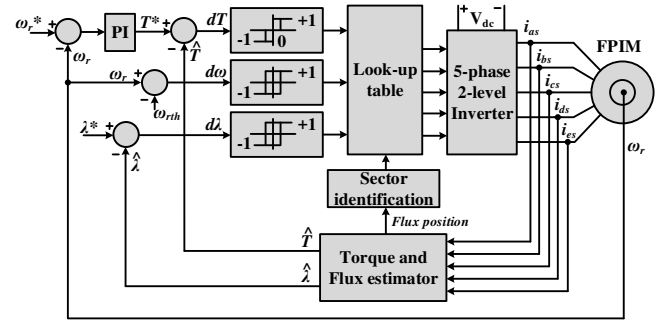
$\omega_r$*
+
−
$\omega_r$
PI
T*
+
−
$\hat{T}$
dT
+1
-1
0
$\omega_r$
+
−
$\omega_{rth}$
$d\omega$
+1
-1
$\lambda$*
+
−
$\hat{\lambda}$
$d\lambda$
+1
-1
Look-up table
$V_{dc}$
5-phase 2-level Inverter
$i_{as}$
$i_{bs}$
$i_{cs}$
$i_{ds}$
$i_{es}$
FPIM
$\omega_r$
Sector identification
Flux position
$\hat{T}$
$\hat{\lambda}$
Torque and Flux estimator